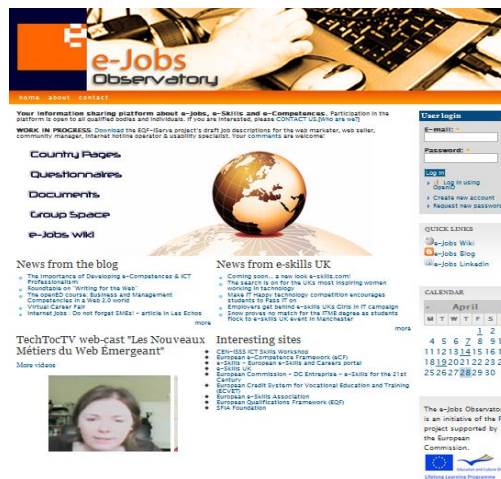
e-Jobs Observatory

home about contact

Your information sharing platform about e-Jobs, e-Skills and e-Competences. Participation in the platform is open to all qualified bodies and individuals. If you are interested, please CONTACT US.[Who are we?]

WORK IN PROGRESS: Download the EQF-iServe project's draft job descriptions for the web marketer, web seller, community manager, internet hotline operator & usability specialist. Your comments are welcome!

Country Pages
Questionnaires
Documents
Group Space
e-Jobs wiki

News from the blog
• The importance of Developing e-Competences & ICT Professionalism
• Roundtable on "Writing for the Web"
• The openED course: Business and Management Competencies in a Web 2.0 world
• Virtual Career Fair
• Internet Jobs : Do not forget SMEs! – article in Les Echos
more

News from e-skills UK
• Coming soon... a new look e-skills.com!
• The search is on for the UKs most inspiring women working in technology
• Make IT Happy technology competition encourages students to Pass IT on
• Employers get behind e-skills UKs Girls in IT campaign
• Snow proves no match for the ITMB degree as students flock to e-skills UK event in Manchester
more

TechTocTV web-cast "Les Nouveaux Métiers du Web Emergeant"
More videos

Interesting sites
• CEN-ISSS ICT Skills Workshop
• European e-Competence Framework (eCF)
• e-Skills – European e-Skills and Careers portal
• e-Skills UK
• European Commission – DG Entreprise – e-Skills for the 21st Century
• European Credit System for Vocational Education and Training (ECVET)
• European e-Skills Association
• European Qualifications Framework (EQF)
• SFIA Foundation

User login
E-mail: *
Password: *
Log in
Log in using OpenID
• Create new account
• Request new password

QUICK LINKS
e-Jobs Wiki
e-Jobs Blog
e-Jobs Linkedin

CALENDAR
« April
| M | T | W | T | F | S |
|---|---|---|---|---|---|
| | | | | 1 | 2 |
| 4 | 5 | 6 | 7 | 8 | 9 |
| 11 | 12 | 13 | 14 | 15 | 16 |
| 18 | 19 | 20 | 21 | 22 | 23 |
| 25 | 26 | 27 | 28 | 29 | 30 |

The e-Jobs Observato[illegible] is an initiative of the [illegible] project supported by the European Commission.
Education and Culture DG
Lifelong Learning Programme